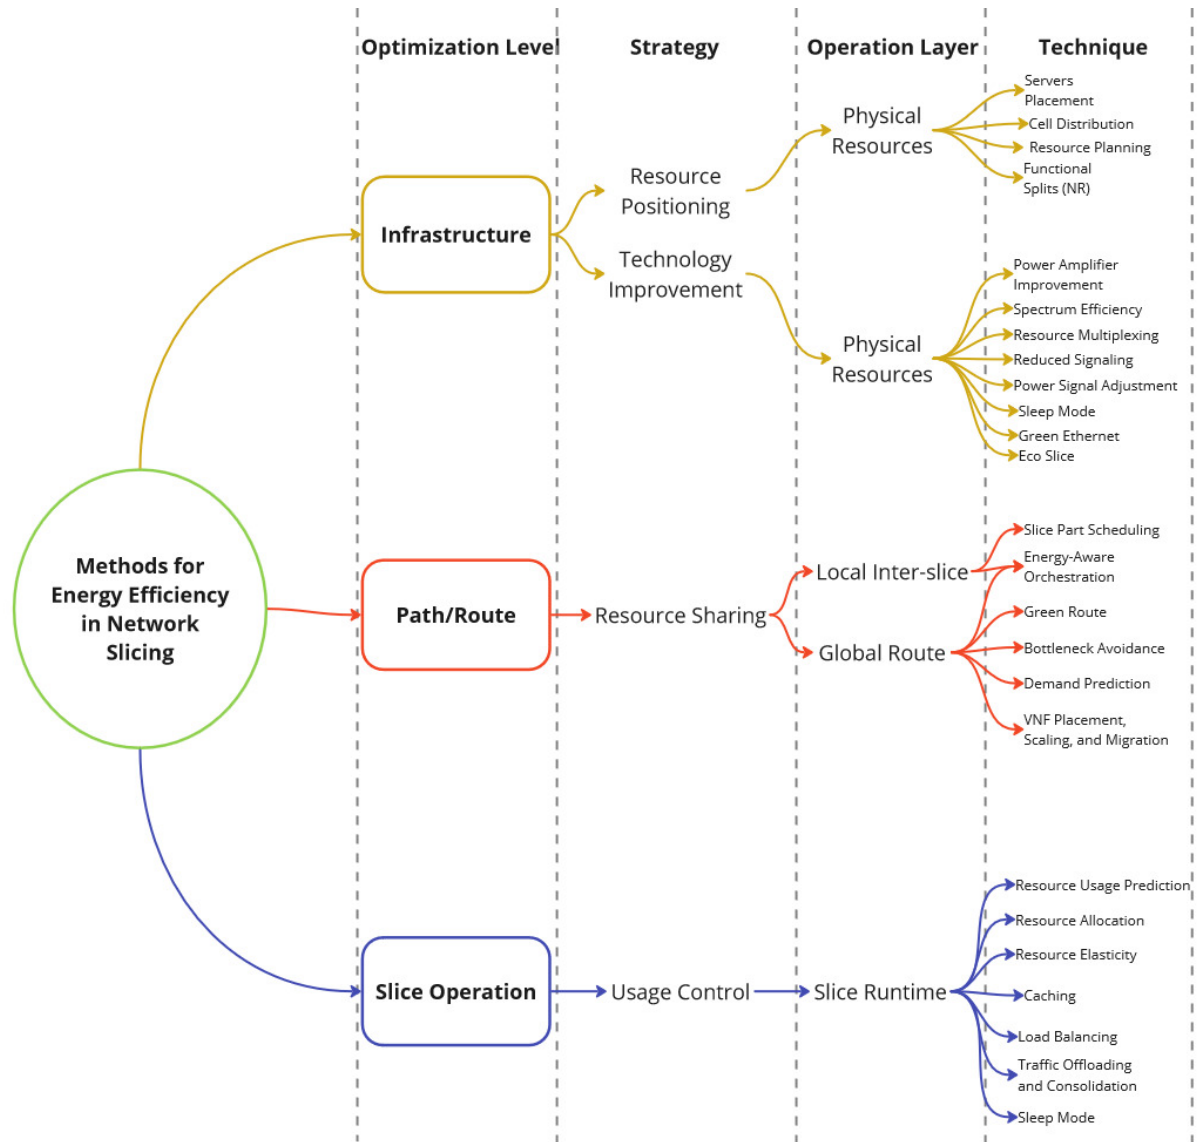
Optimization Level

Strategy

Operation Layer

Technique

Methods for Energy Efficiency in Network Slicing

Infrastructure

Resource Positioning

Physical Resources

Servers Placement

Cell Distribution

Resource Planning

Functional Splits (NR)

Technology Improvement

Physical Resources

Power Amplifier Improvement

Spectrum Efficiency

Resource Multiplexing

Reduced Signaling

Power Signal Adjustment

Sleep Mode

Green Ethernet

Eco Slice

Path/Route

Resource Sharing

Local Inter-slice

Slice Part Scheduling

Energy-Aware Orchestration

Global Route

Green Route

Bottleneck Avoidance

Demand Prediction

VNF Placement, Scaling, and Migration

Slice Operation

Usage Control

Slice Runtime

Resource Usage Prediction

Resource Allocation

Resource Elasticity

Caching

Load Balancing

Traffic Offloading and Consolidation

Sleep Mode